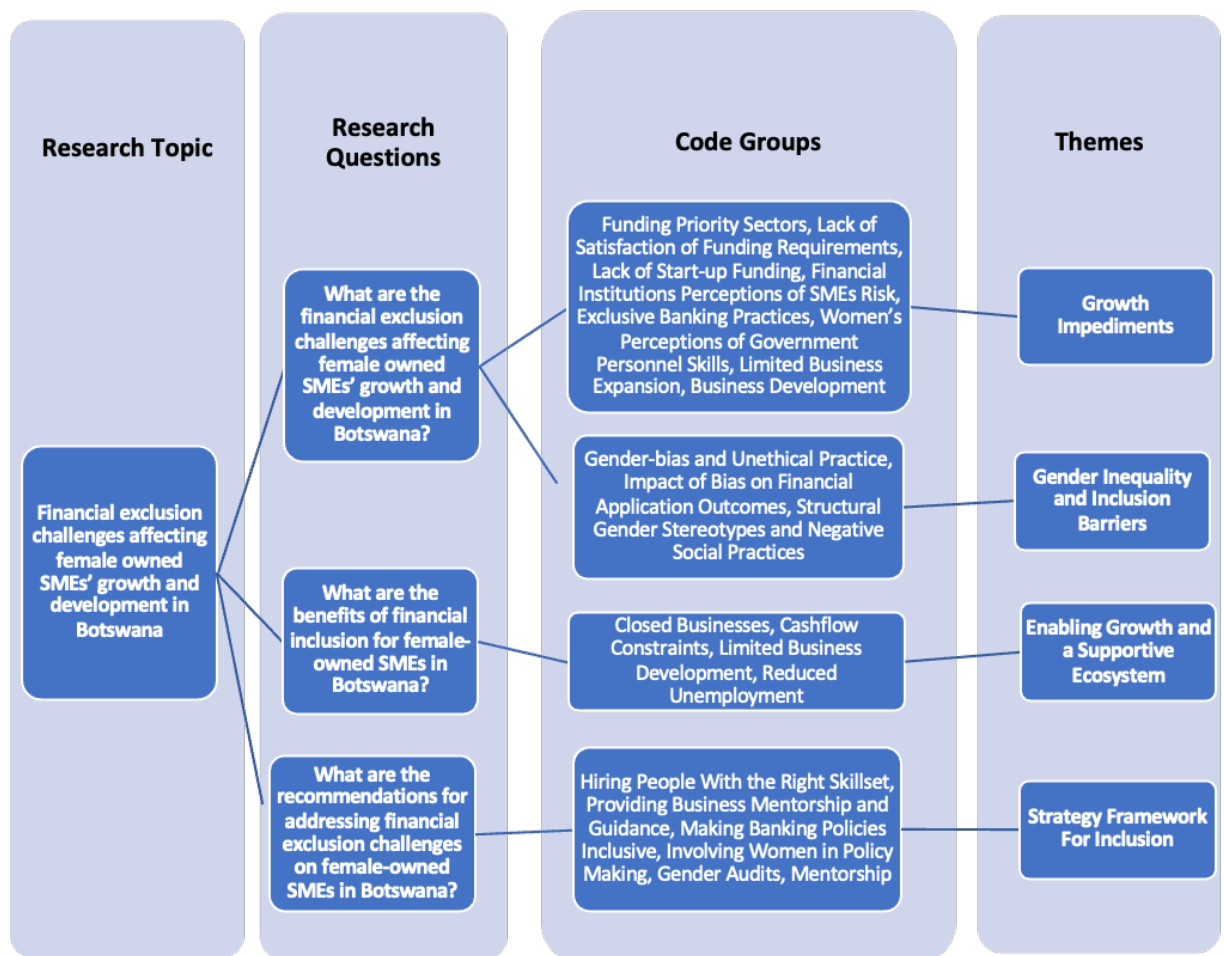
Research Topic

Financial exclusion challenges affecting female owned SMEs' growth and development in Botswana

Research Questions

What are the financial exclusion challenges affecting female owned SMEs' growth and development in Botswana?

What are the benefits of financial inclusion for female-owned SMEs in Botswana?

What are the recommendations for addressing financial exclusion challenges on female-owned SMEs in Botswana?

Code Groups

Funding Priority Sectors, Lack of Satisfaction of Funding Requirements, Lack of Start-up Funding, Financial Institutions Perceptions of SMEs Risk, Exclusive Banking Practices, Women's Perceptions of Government Personnel Skills, Limited Business Expansion, Business Development

Gender-bias and Unethical Practice, Impact of Bias on Financial Application Outcomes, Structural Gender Stereotypes and Negative Social Practices

Closed Businesses, Cashflow Constraints, Limited Business Development, Reduced Unemployment

Hiring People With the Right Skillset, Providing Business Mentorship and Guidance, Making Banking Policies Inclusive, Involving Women in Policy Making, Gender Audits, Mentorship

Themes

Growth Impediments

Gender Inequality and Inclusion Barriers

Enabling Growth and a Supportive Ecosystem

Strategy Framework For Inclusion